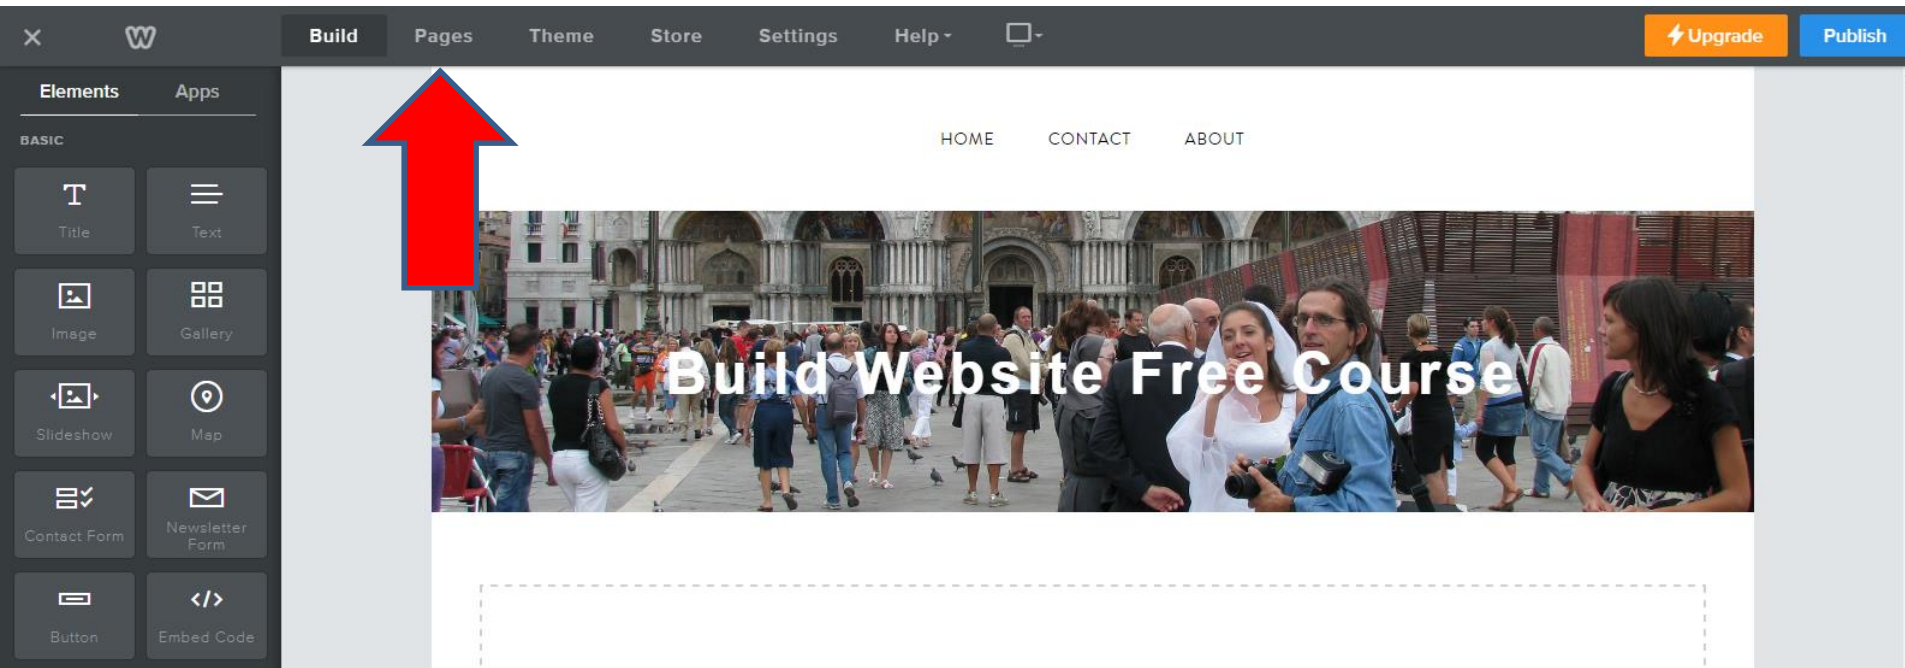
Build Pages Theme Store Settings Help

Upgrade Publish

Elements Apps

BASIC

Title Text

Image Gallery

Slideshow Map

Contact Form Newsletter Form

Button Embed Code

HOME CONTACT ABOUT

Build Website Free Course